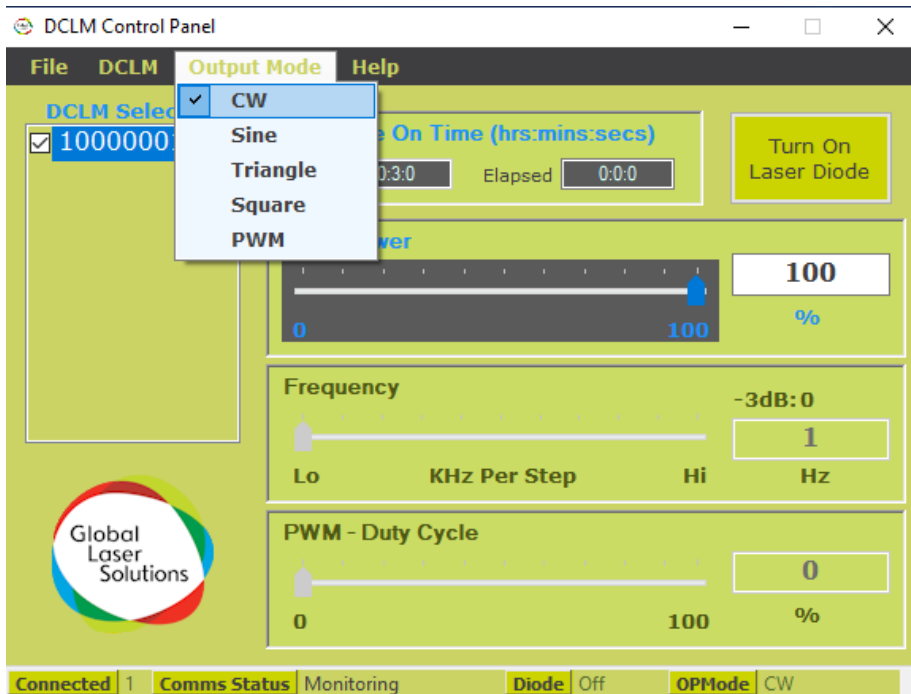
DCLM Control Panel

File DCLM Output Mode Help

DCLM Selec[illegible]

✓ CW
Sine
Triangle
Square
PWM

☑ 1000000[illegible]

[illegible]e On Time (hrs:mins:secs)

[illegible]0:3:0 Elapsed 0:0:0

Turn On Laser Diode

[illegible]wer

0 100

100

%

Frequency

-3dB:0

1

Lo KHz Per Step Hi Hz

PWM - Duty Cycle

0

0 100 %

Global Laser Solutions

Connected 1 Comms Status Monitoring Diode Off OPMode CW